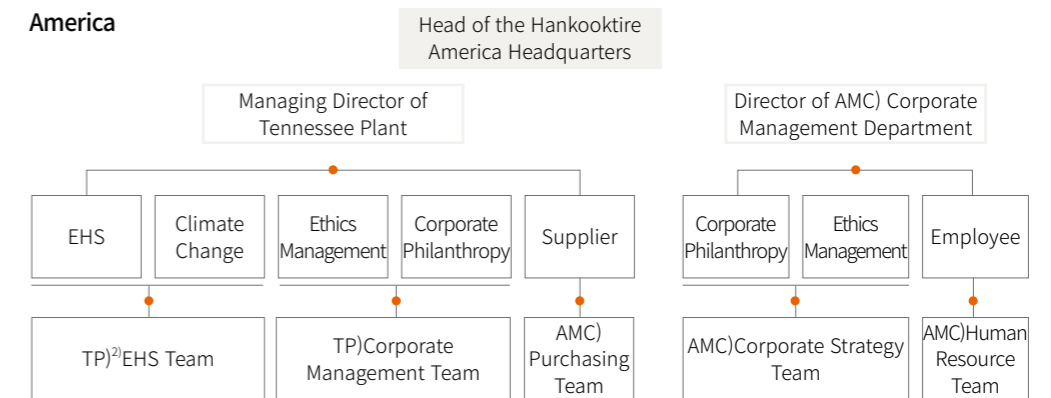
America

Head of the Hankooktire America Headquarters

Managing Director of Tennessee Plant

Director of AMC) Corporate Management Department

EHS

Climate Change

Ethics Management

Corporate Philanthropy

Supplier

Corporate Philanthropy

Ethics Management

Employee

TP)$^{2)}$EHS Team

TP)Corporate Management Team

AMC) Purchasing Team

AMC)Corporate Strategy Team

AMC)Human Resource Team